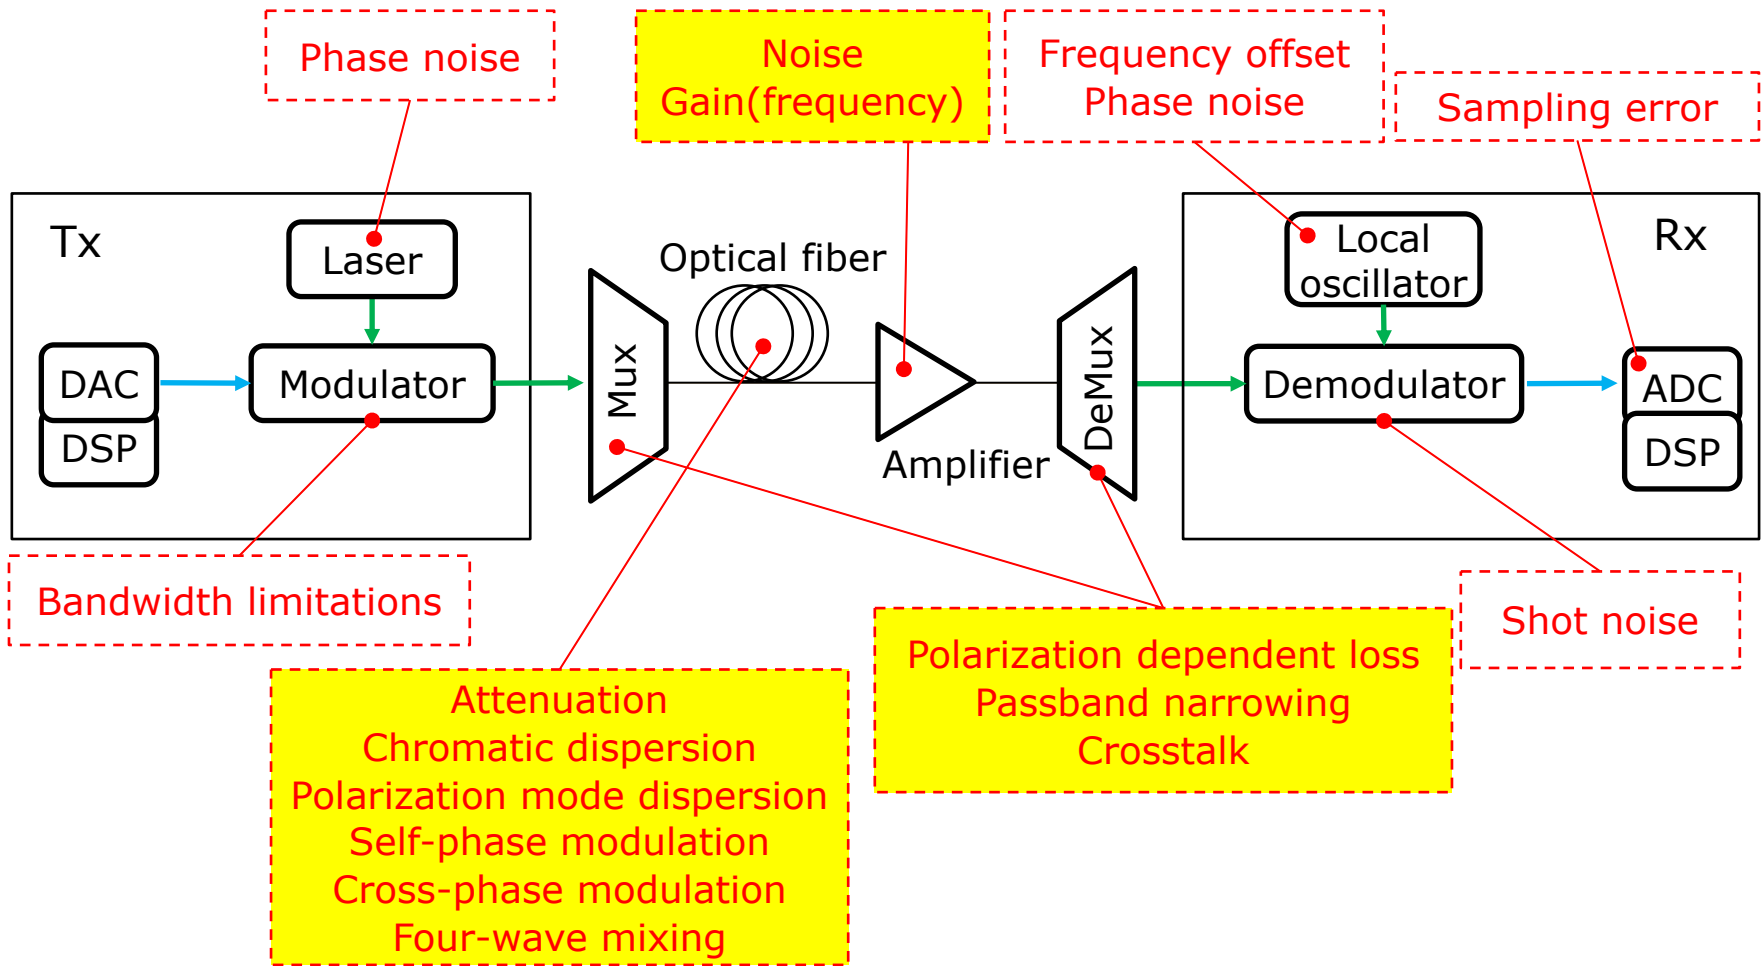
Phase noise

Noise
Gain(frequency)

Frequency offset
Phase noise

Sampling error

Tx

Laser

DAC

DSP

Modulator

Mux

Optical fiber

Amplifier

DeMux

Local oscillator

Rx

Demodulator

ADC

DSP

Bandwidth limitations

Shot noise

Polarization dependent loss
Passband narrowing
Crosstalk

Attenuation
Chromatic dispersion
Polarization mode dispersion
Self-phase modulation
Cross-phase modulation
Four-wave mixing